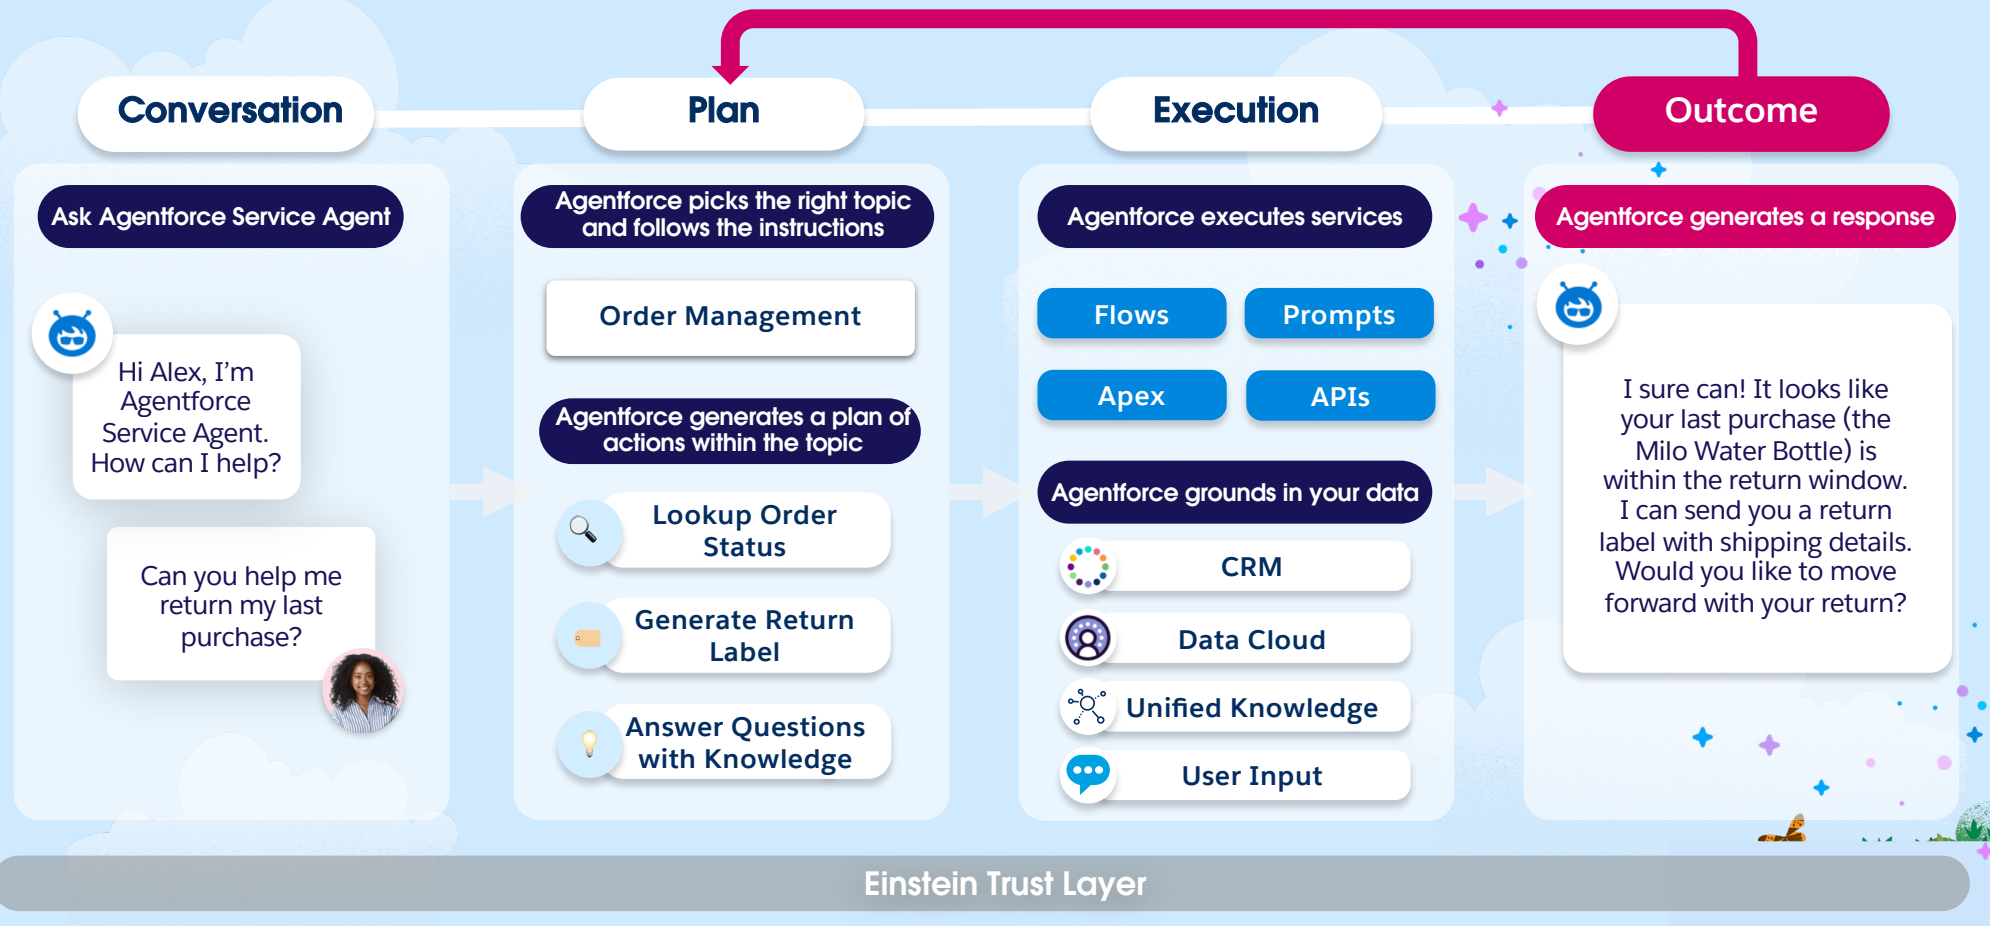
Conversation

Ask Agentforce Service Agent

Hi Alex, I'm Agentforce Service Agent. How can I help?

Can you help me return my last purchase?

Plan

Agentforce picks the right topic and follows the instructions

Order Management

Agentforce generates a plan of actions within the topic

Lookup Order Status

Generate Return Label

Answer Questions with Knowledge

Execution

Agentforce executes services

Flows

Prompts

Apex

APIs

Agentforce grounds in your data

CRM

Data Cloud

Unified Knowledge

User Input

Outcome

Agentforce generates a response

I sure can! It looks like your last purchase (the Milo Water Bottle) is within the return window. I can send you a return label with shipping details. Would you like to move forward with your return?

Einstein Trust Layer